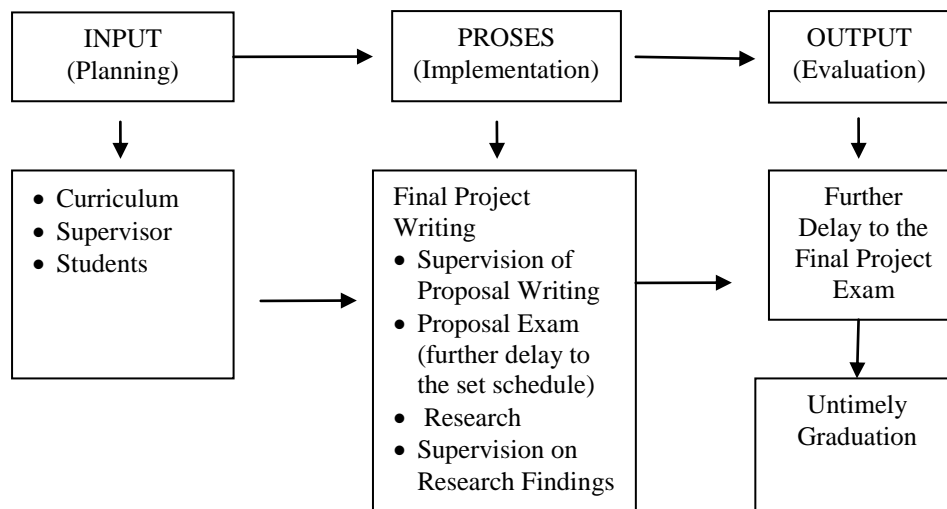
INPUT
(Planning)

PROSES
(Implementation)

OUTPUT
(Evaluation)

- Curriculum
- Supervisor
- Students

Final Project Writing
- Supervision of Proposal Writing
- Proposal Exam (further delay to the set schedule)
- Research
- Supervision on Research Findings

Further Delay to the Final Project Exam

Untimely Graduation